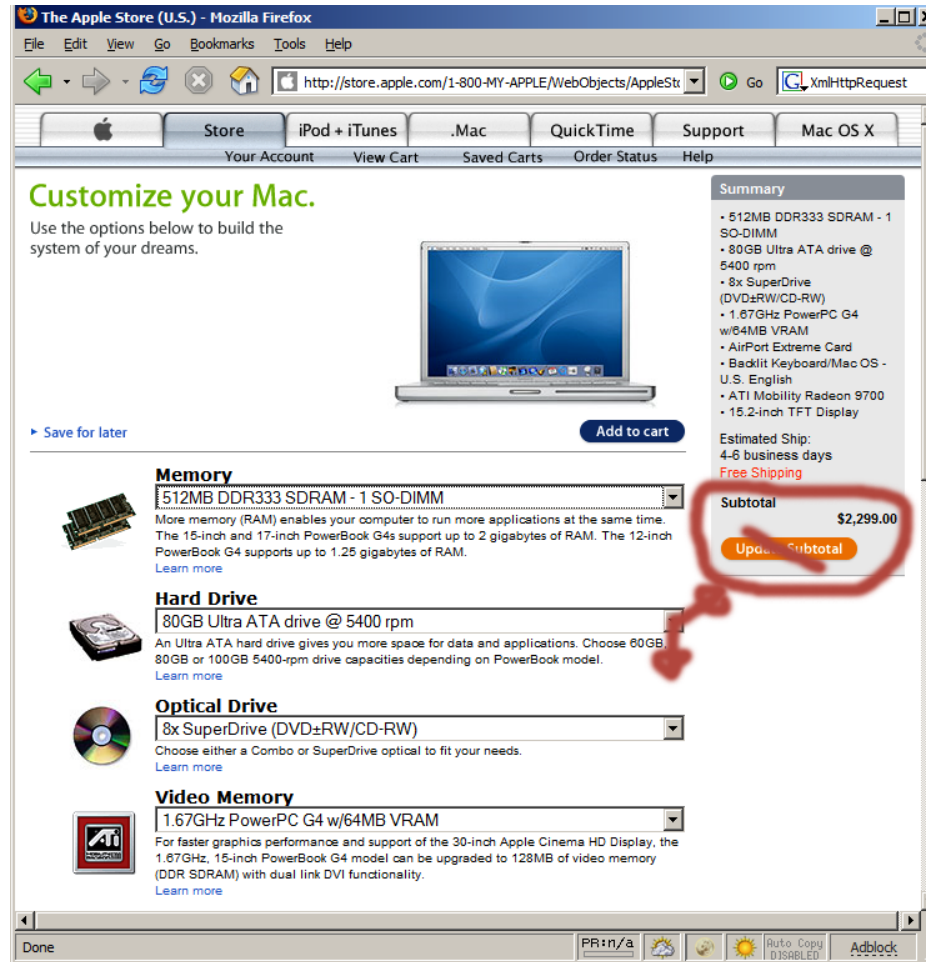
The Apple Store (U.S.) - Mozilla Firefox

File Edit View Go Bookmarks Tools Help

http://store.apple.com/1-800-MY-APPLE/WebObjects/AppleSto

Go

XmlHttpRequest

Store iPod + iTunes .Mac QuickTime Support Mac OS X

Your Account View Cart Saved Carts Order Status Help

Customize your Mac.

Use the options below to build the system of your dreams.

▸ Save for later

Add to cart

Summary

• 512MB DDR333 SDRAM - 1 SO-DIMM
• 80GB Ultra ATA drive @ 5400 rpm
• 8x SuperDrive (DVD±RW/CD-RW)
• 1.67GHz PowerPC G4 w/64MB VRAM
• AirPort Extreme Card
• Backlit Keyboard/Mac OS - U.S. English
• ATI Mobility Radeon 9700
• 15.2-inch TFT Display

Estimated Ship:
4-6 business days
Free Shipping

Subtotal
$2,299.00

Upda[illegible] Subtotal

Memory

512MB DDR333 SDRAM - 1 SO-DIMM

More memory (RAM) enables your computer to run more applications at the same time. The 15-inch and 17-inch PowerBook G4s support up to 2 gigabytes of RAM. The 12-inch PowerBook G4 supports up to 1.25 gigabytes of RAM.
Learn more

Hard Drive

80GB Ultra ATA drive @ 5400 rpm

An Ultra ATA hard drive gives you more space for data and applications. Choose 60GB, 80GB or 100GB 5400-rpm drive capacities depending on PowerBook model.
Learn more

Optical Drive

8x SuperDrive (DVD±RW/CD-RW)

Choose either a Combo or SuperDrive optical to fit your needs.
Learn more

Video Memory

1.67GHz PowerPC G4 w/64MB VRAM

For faster graphics performance and support of the 30-inch Apple Cinema HD Display, the 1.67GHz, 15-inch PowerBook G4 model can be upgraded to 128MB of video memory (DDR SDRAM) with dual link DVI functionality.
Learn more

ATI

Done

PR:n/a

Auto Copy DISABLED

Adblock